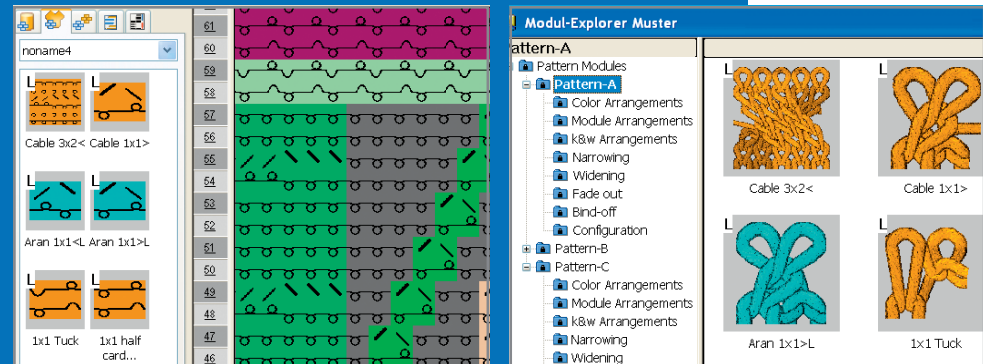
noname4

L
Cable 3x2<
L
Cable 1x1>
L
Aran 1x1<L
L
Aran 1x1>L
L
1x1 Tuck
L
1x1 half card...

61
60
59
58
57
56
55
54
53
52
51
50
49
48
47
46

Modul-Explorer Muster
pattern-A
Pattern Modules
Pattern-A
Color Arrangements
Module Arrangements
k&w Arrangements
Narrowing
Widening
Fade out
Bind-off
Configuration
Pattern-B
Pattern-C
Color Arrangements
Module Arrangements
k&w Arrangements
Narrowing
Widening

L
Cable 3x2<
L
Cable 1x1>
L
Aran 1x1>L
L
1x1 Tuck